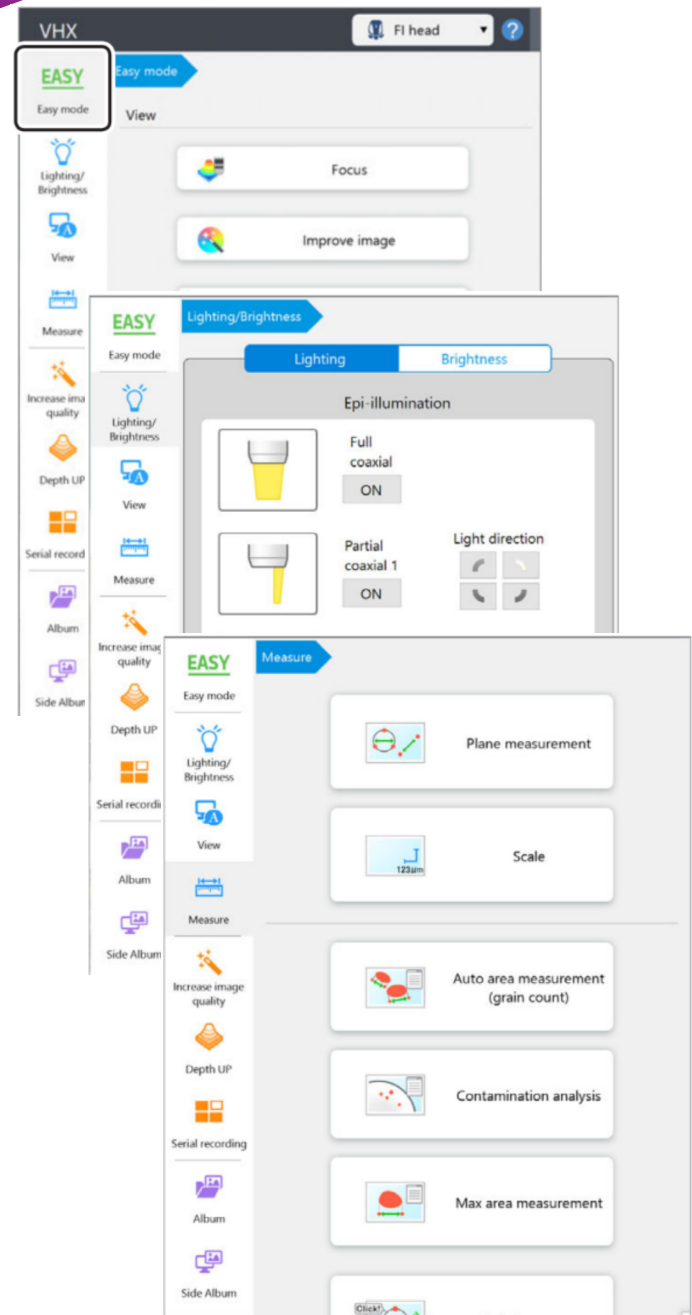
VHX

FI head

?

EASY
Easy mode

Easy mode

View

Focus

Improve image

Lighting/ Brightness

View

Measure

Increase ima quality

Depth UP

Serial record

Album

Side Album

EASY
Easy mode

Lighting/Brightness

Lighting

Brightness

Epi-illumination

Full coaxial

ON

Partial coaxial 1

ON

Light direction

Lighting/ Brightness

View

Measure

Increase imag quality

Depth UP

Serial recordi

Album

Side Album

EASY
Easy mode

Measure

Lighting/ Brightness

View

Measure

Plane measurement

Scale

123µm

Increase image quality

Auto area measurement (grain count)

Depth UP

Contamination analysis

Serial recording

Max area measurement

Album

Side Album

Click!